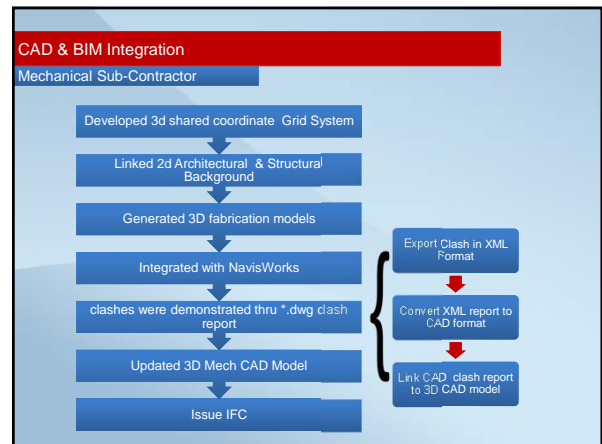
CAD & BIM Integration

Mechanical Sub-Contractor

Developed 3d shared coordinate Grid System

Linked 2d Architectural & Structural Background

Generated 3D fabrication models

Integrated with NavisWorks

clashes were demonstrated thru *.dwg clash report

Updated 3D Mech CAD Model

Issue IFC

Export Clash in XML Format

Convert XML report to CAD format

Link CAD clash report to 3D CAD model